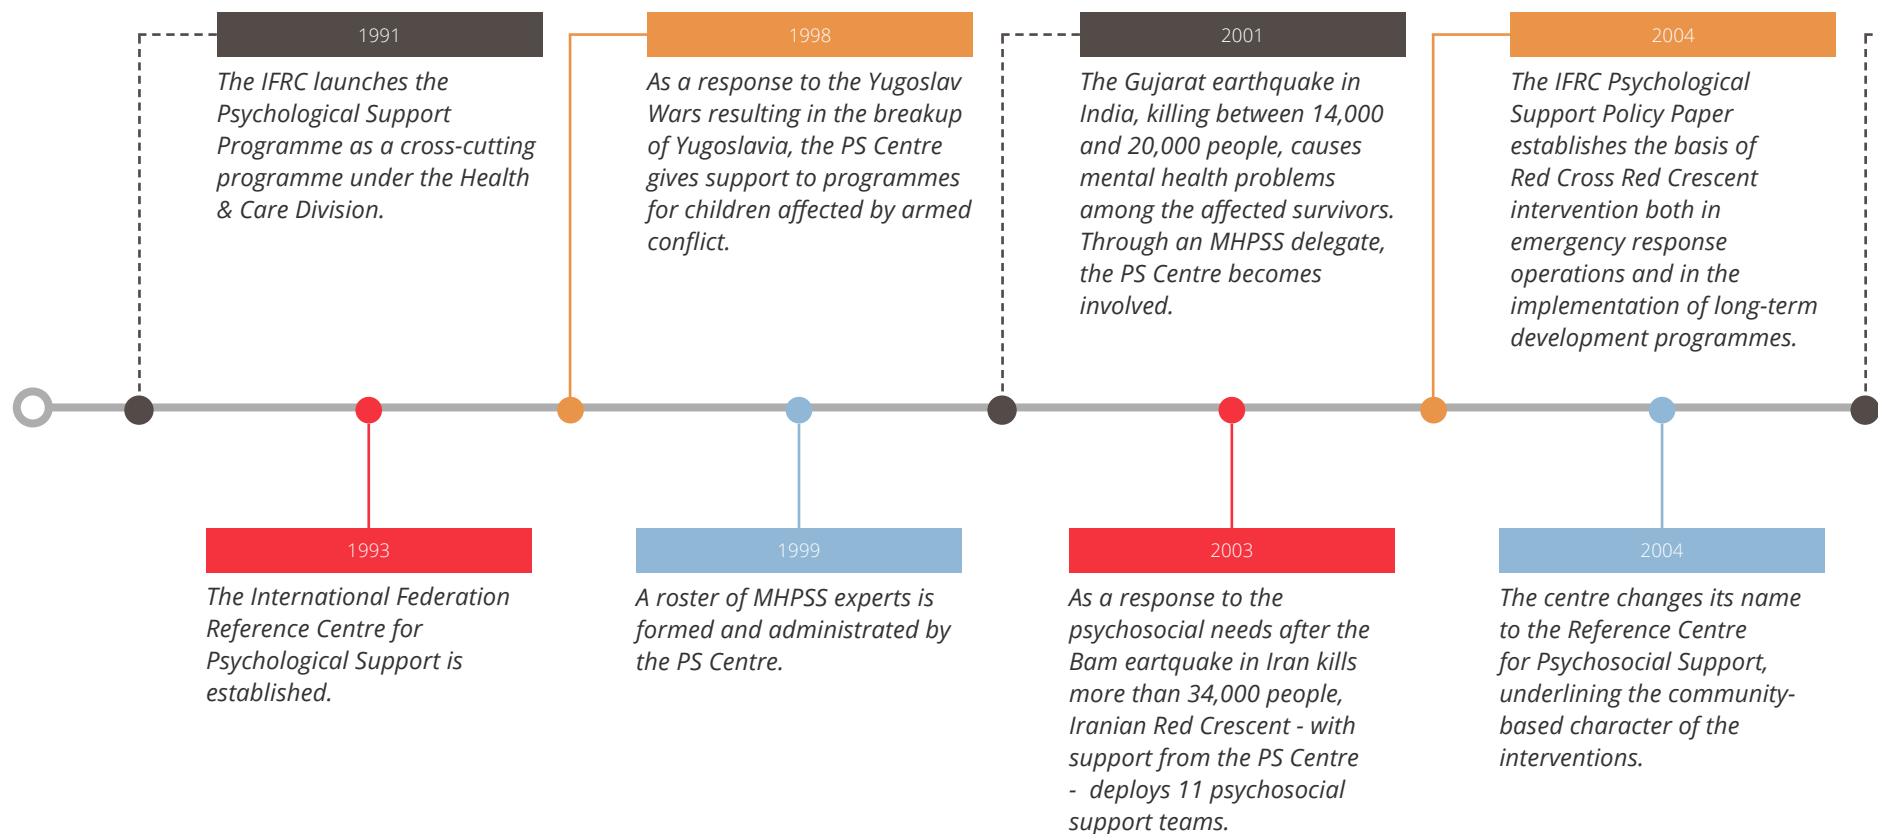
1991

The IFRC launches the Psychological Support Programme as a cross-cutting programme under the Health & Care Division.

1993

The International Federation Reference Centre for Psychological Support is established.

1998

As a response to the Yugoslav Wars resulting in the breakup of Yugoslavia, the PS Centre gives support to programmes for children affected by armed conflict.

1999

A roster of MHPSS experts is formed and administrated by the PS Centre.

2001

The Gujarat earthquake in India, killing between 14,000 and 20,000 people, causes mental health problems among the affected survivors. Through an MHPSS delegate, the PS Centre becomes involved.

2003

As a response to the psychosocial needs after the Bam eartquake in Iran kills more than 34,000 people, Iranian Red Crescent - with support from the PS Centre - deploys 11 psychosocial support teams.

2004

The IFRC Psychological Support Policy Paper establishes the basis of Red Cross Red Crescent intervention both in emergency response operations and in the implementation of long-term development programmes.

2004

The centre changes its name to the Reference Centre for Psychosocial Support, underlining the community-based character of the interventions.